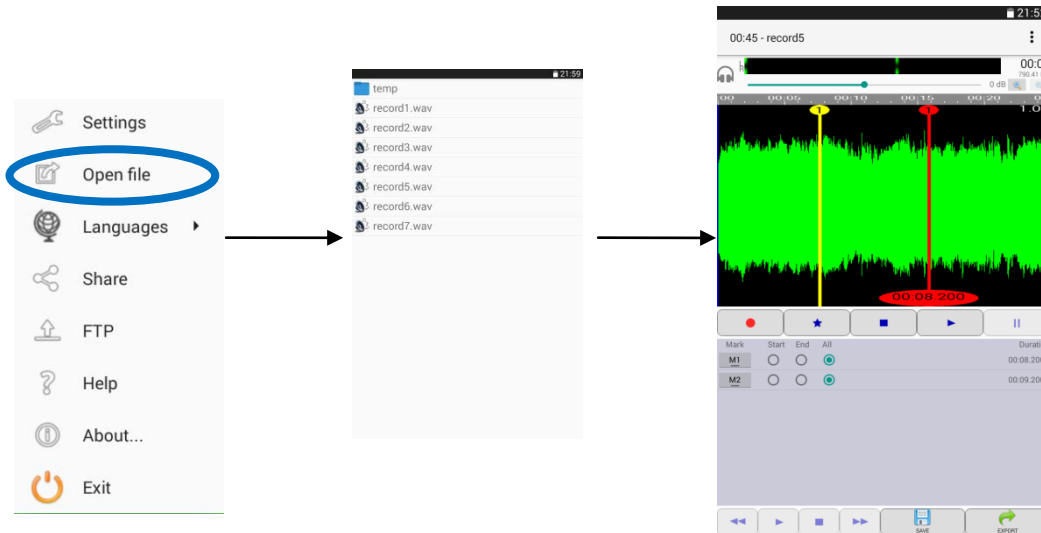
Settings
Open file
Languages
Share
FTP
Help
About...
Exit

21:59
temp
record1.wav
record2.wav
record3.wav
record4.wav
record5.wav
record6.wav
record7.wav

21:5
00:45 - record5
00:0
790.41
0 dB
00 00:05 00:10 00:15 00:20
1 2
1.0
00:08.200
Mark Start End All Durati
M1 00:08.20
M2 00:09.20
SAVE
EXPORT